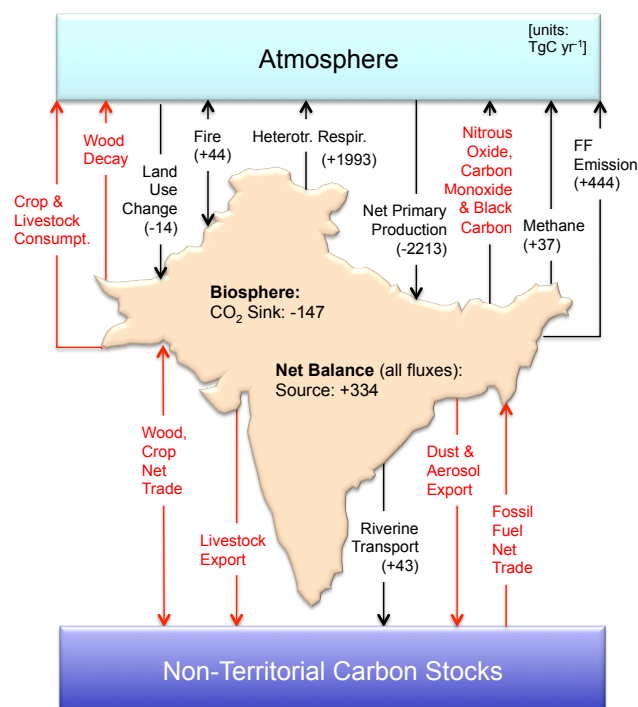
Atmosphere

[units: TgC yr$^{-1}$]

Crop & Livestock Consumpt.

Wood Decay

Land Use Change (-14)

Fire (+44)

Heterotr. Respir. (+1993)

Net Primary Production (-2213)

Nitrous Oxide, Carbon Monoxide & Black Carbon

Methane (+37)

FF Emission (+444)

**Biosphere:** $CO_2$ Sink: -147

**Net Balance** (all fluxes): Source: +334

Wood, Crop Net Trade

Livestock Export

Riverine Transport (+43)

Dust & Aerosol Export

Fossil Fuel Net Trade

Non-Territorial Carbon Stocks